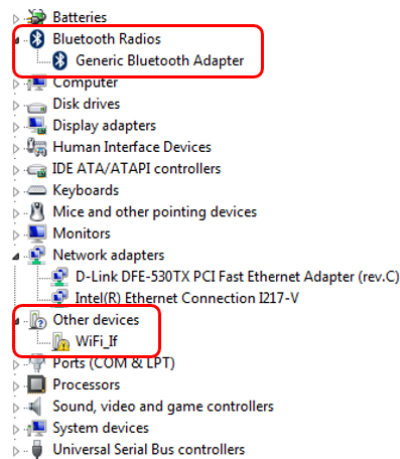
Batteries
Bluetooth Radios
Generic Bluetooth Adapter
Computer
Disk drives
Display adapters
Human Interface Devices
IDE ATA/ATAPI controllers
Keyboards
Mice and other pointing devices
Monitors
Network adapters
D-Link DFE-530TX PCI Fast Ethernet Adapter (rev.C)
Intel(R) Ethernet Connection I217-V
Other devices
WiFi_If
Ports (COM & LPT)
Processors
Sound, video and game controllers
System devices
Universal Serial Bus controllers